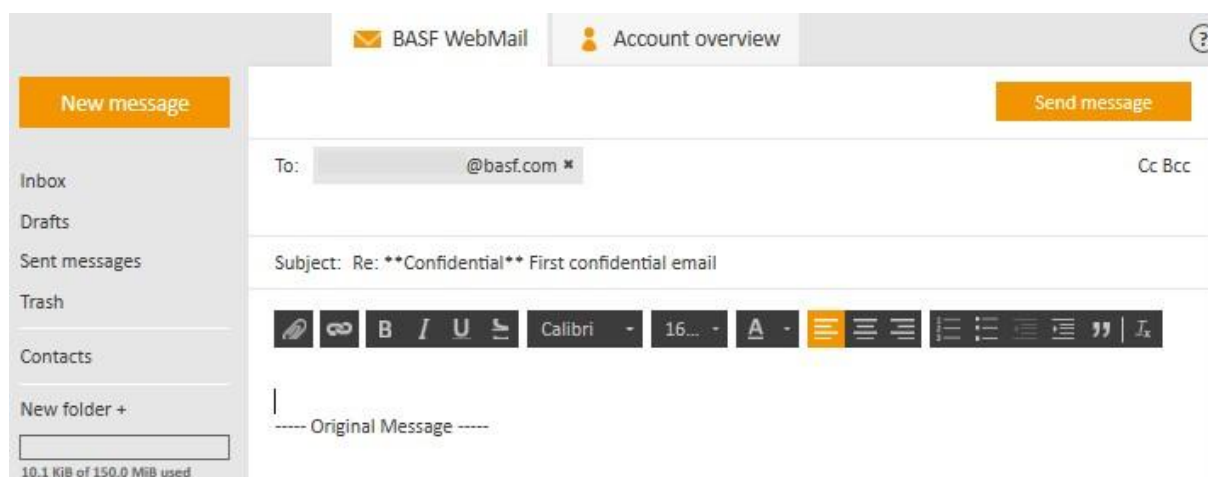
BASF WebMail Account overview

New message

Send message

Inbox

Drafts

Sent messages

Trash

Contacts

New folder +

10.1 KiB of 150.0 MiB used

To: @basf.com ✖

Cc Bcc

Subject: Re: **Confidential** First confidential email

B I U Calibri 16... A

----- Original Message -----